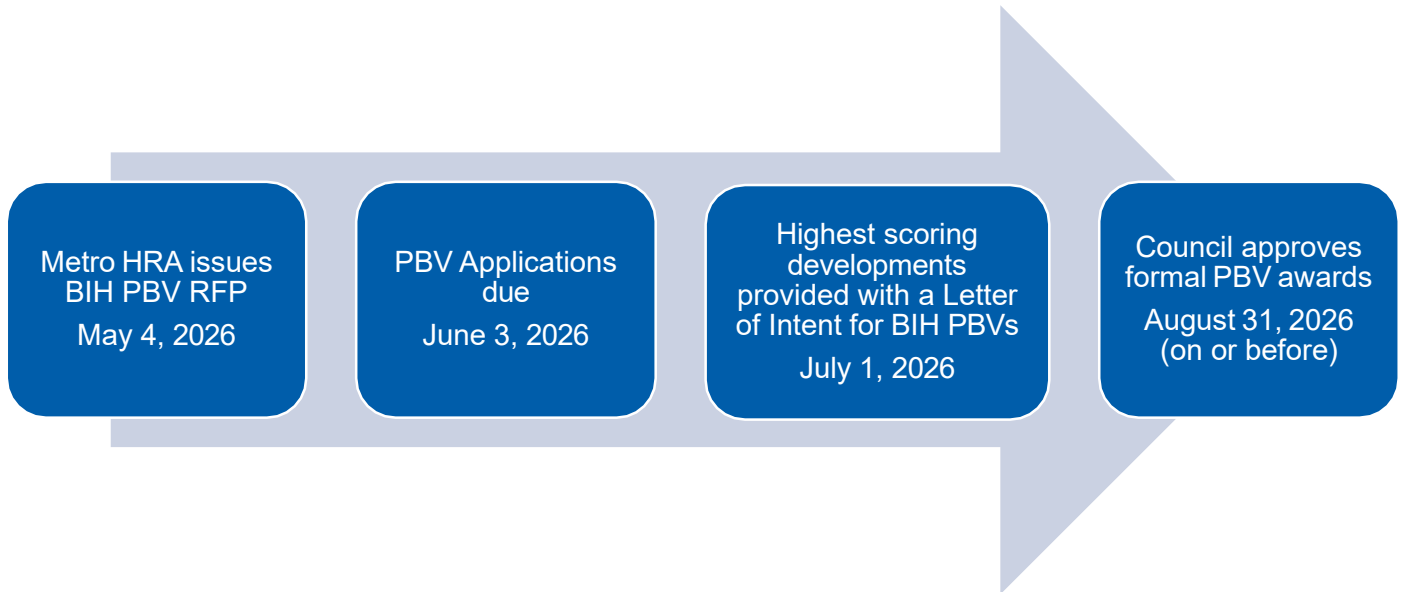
Metro HRA issues BIH PBV RFP
May 4, 2026

PBV Applications due
June 3, 2026

Highest scoring developments provided with a Letter of Intent for BIH PBVs
July 1, 2026

Council approves formal PBV awards
August 31, 2026 (on or before)